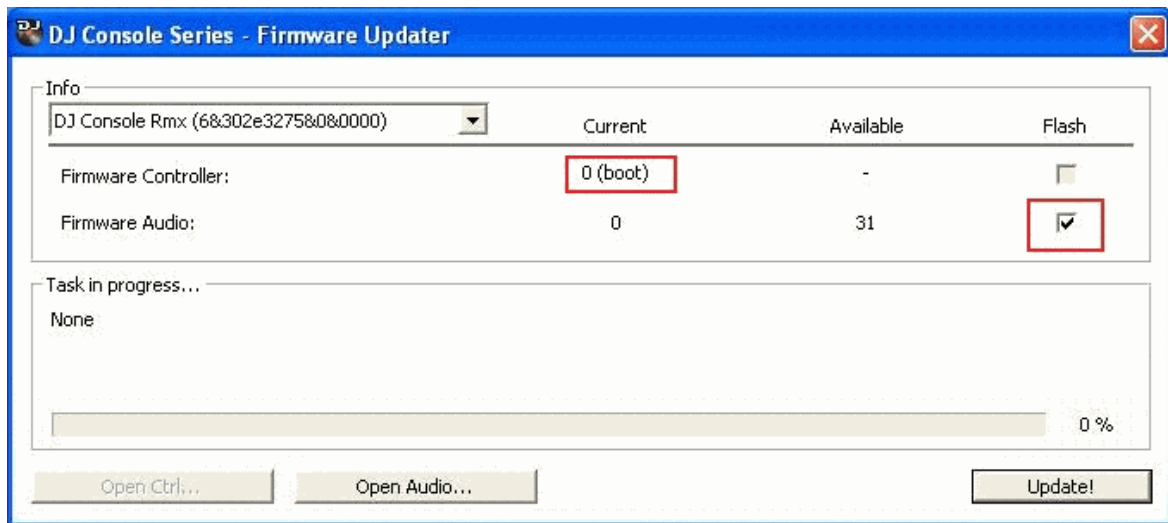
DJ Console Series - Firmware Updater

Info

DJ Console Rmx (6&302e3275&0&0000)

| | Current | Available | Flash |
|---|---|---|---|
| Firmware Controller: | 0 (boot) | - | |
| Firmware Audio: | 0 | 31 | ✓ |

Task in progress...

None

0 %

Open Ctrl...

Open Audio...

Update!